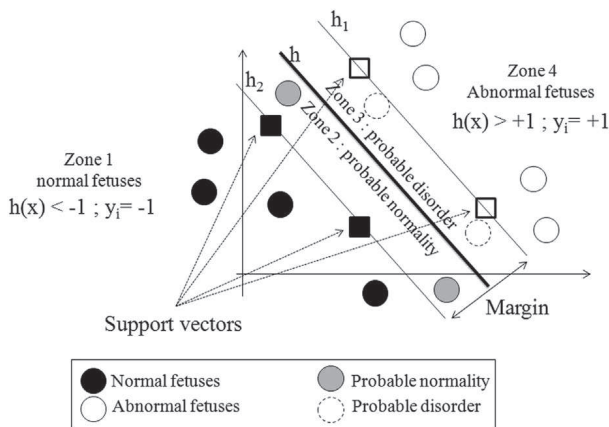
$h_1$
$h$
$h_2$
Zone 3 : probable disorder
Zone 2 : probable normality
Zone 4
Abnormal fetuses
$h(x) > +1$ ; $y_i = +1$
Zone 1
normal fetuses
$h(x) < -1$ ; $y_i = -1$
Support vectors
Margin

Normal fetuses
Abnormal fetuses
Probable normality
Probable disorder